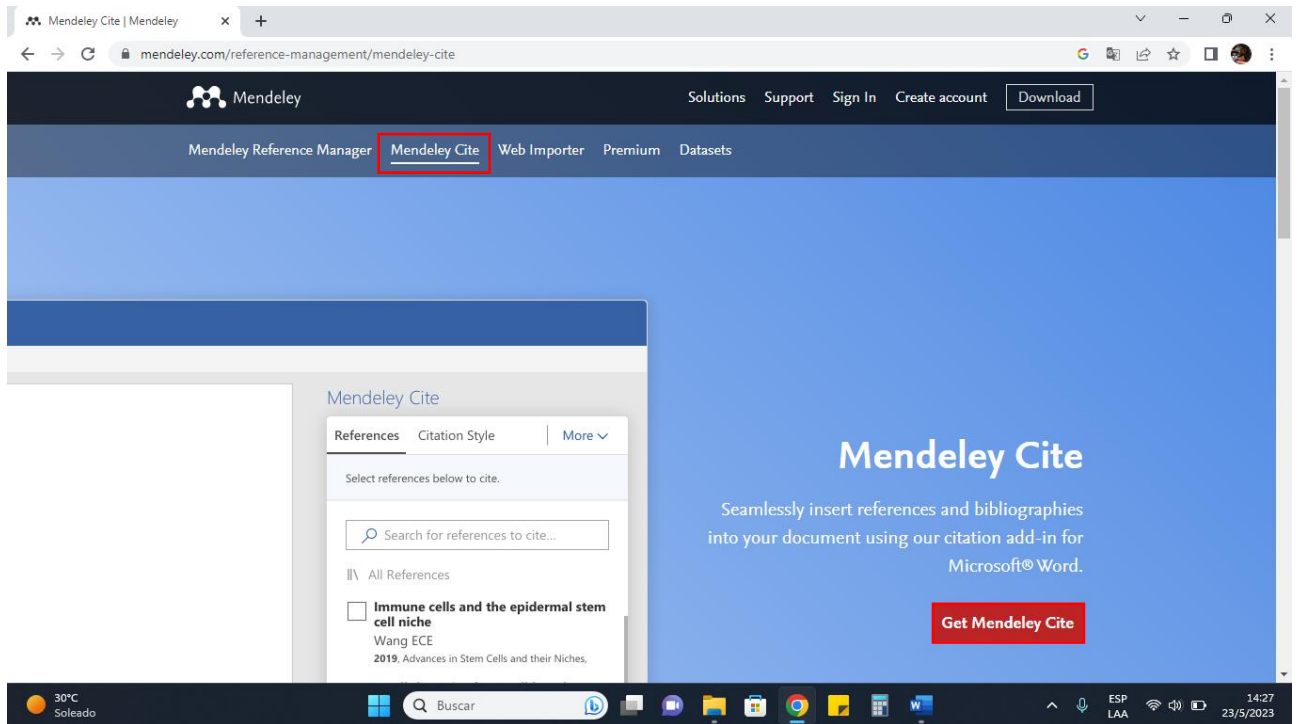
Mendeley Cite | Mendeley
mendeley.com/reference-management/mendeley-cite

Mendeley
Solutions Support Sign In Create account Download

Mendeley Reference Manager Mendeley Cite Web Importer Premium Datasets

Mendeley Cite
References Citation Style More
Select references below to cite.
Search for references to cite...
All References
Immune cells and the epidermal stem cell niche
Wang ECE
2019, Advances in Stem Cells and their Niches,

Mendeley Cite
Seamlessly insert references and bibliographies into your document using our citation add-in for Microsoft® Word.
Get Mendeley Cite

30°C
Soleado
Buscar
ESP
LAA
14:27
23/5/2023